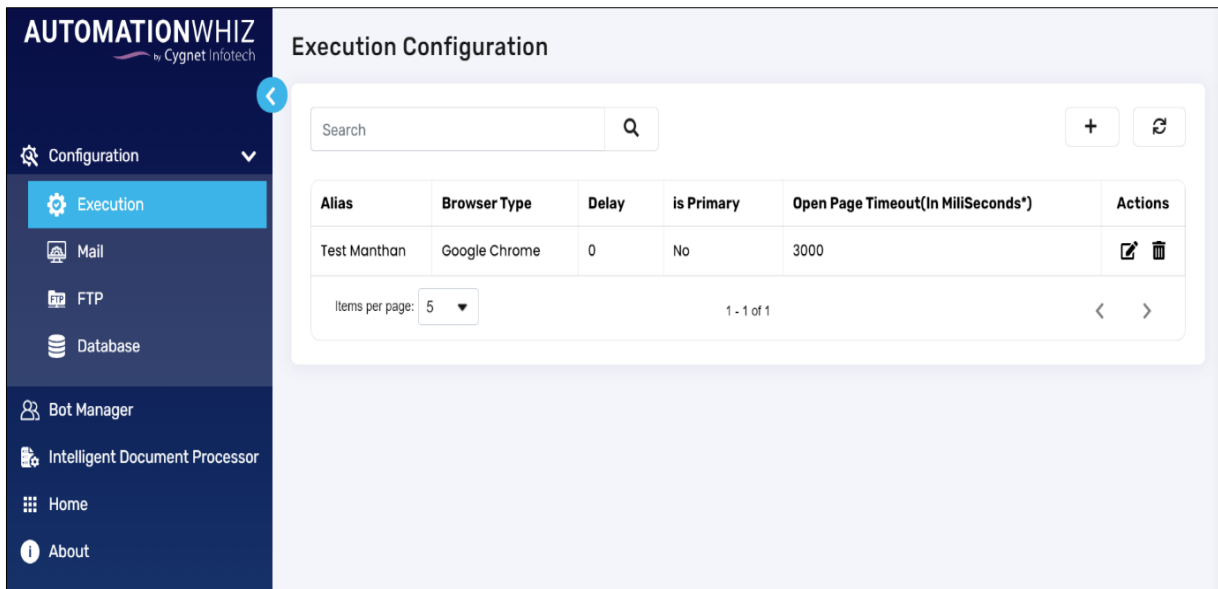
AUTOMATIONWHIZ
by Cygnet Infotech

Configuration
Execution
Mail
FTP
Database
Bot Manager
Intelligent Document Processor
Home
About

Execution Configuration

Search

| Alias | Browser Type | Delay | is Primary | Open Page Timeout(In MiliSeconds*) | Actions |
|---|---|---|---|---|---|
| Test Manthan | Google Chrome | 0 | No | 3000 | |

Items per page: 5
1 - 1 of 1